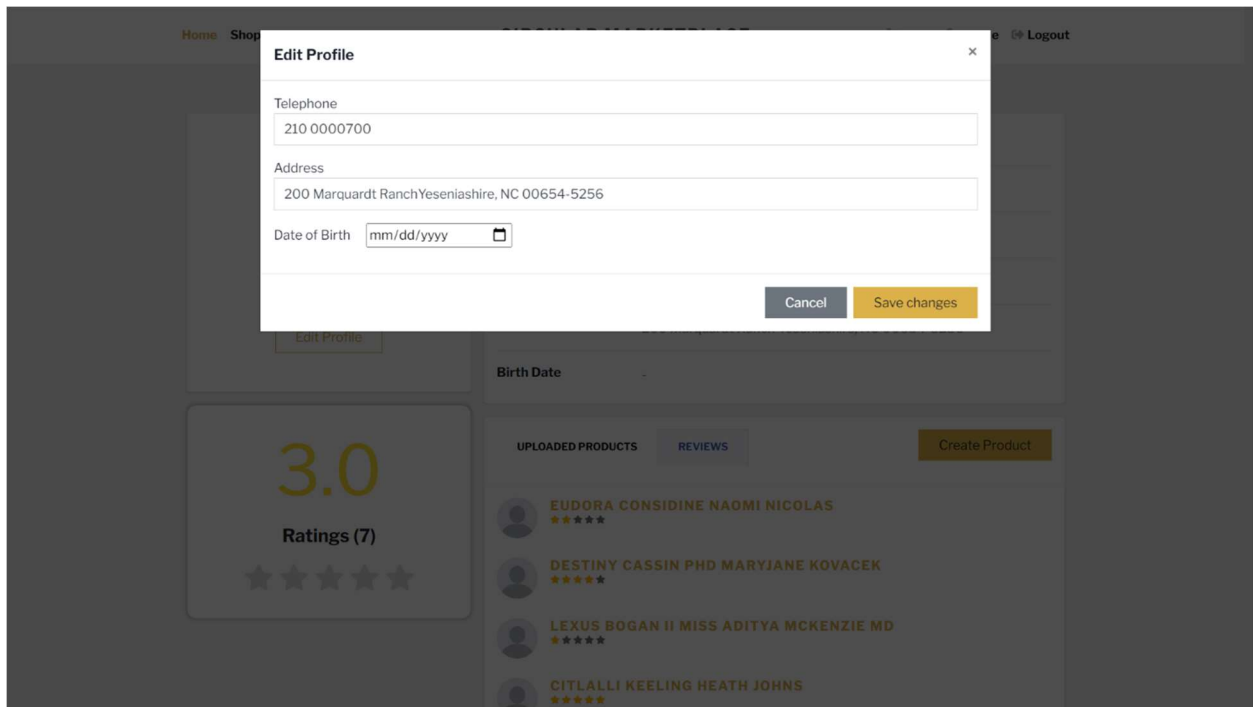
Home Shop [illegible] e Logout

Edit Profile ×

Telephone
210 0000700

Address
200 Marquardt RanchYeseniashire, NC 00654-5256

Date of Birth mm/dd/yyyy

Cancel Save changes

Edit Profile

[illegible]

Birth Date -

3.0

Ratings (7)

UPLOADED PRODUCTS REVIEWS Create Product

EUDORA CONSIDINE NAOMI NICOLAS

DESTINY CASSIN PHD MARYJANE KOVACEK

LEXUS BOGAN II MISS ADITYA MCKENZIE MD

CITLALLI KEELING HEATH JOHNS